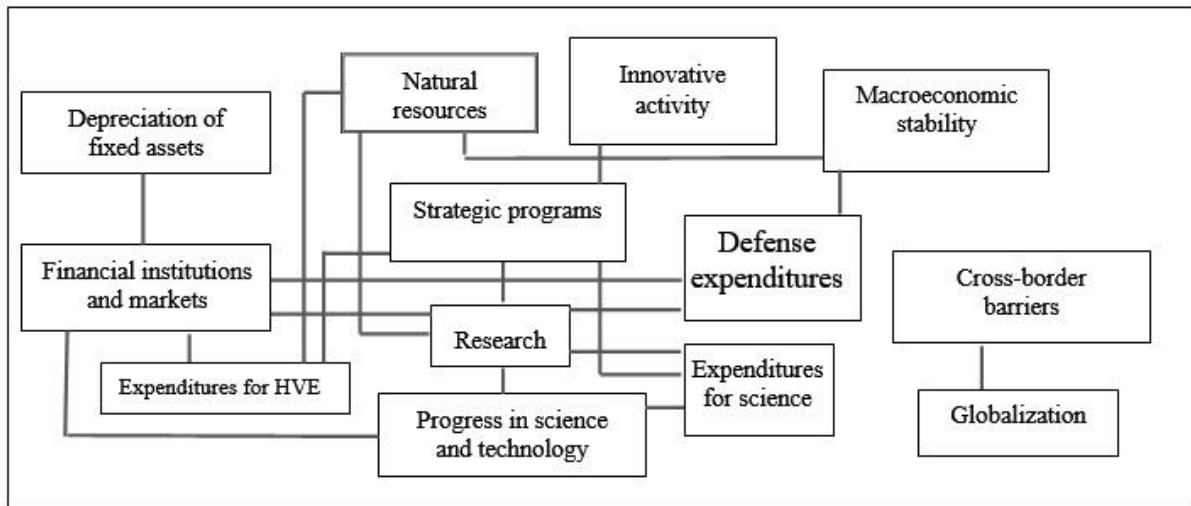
Natural resources

Innovative activity

Macroeconomic stability

Depreciation of fixed assets

Strategic programs

Defense expenditures

Financial institutions and markets

Cross-border barriers

Research

Expenditures for HVE

Expenditures for science

Progress in science and technology

Globalization